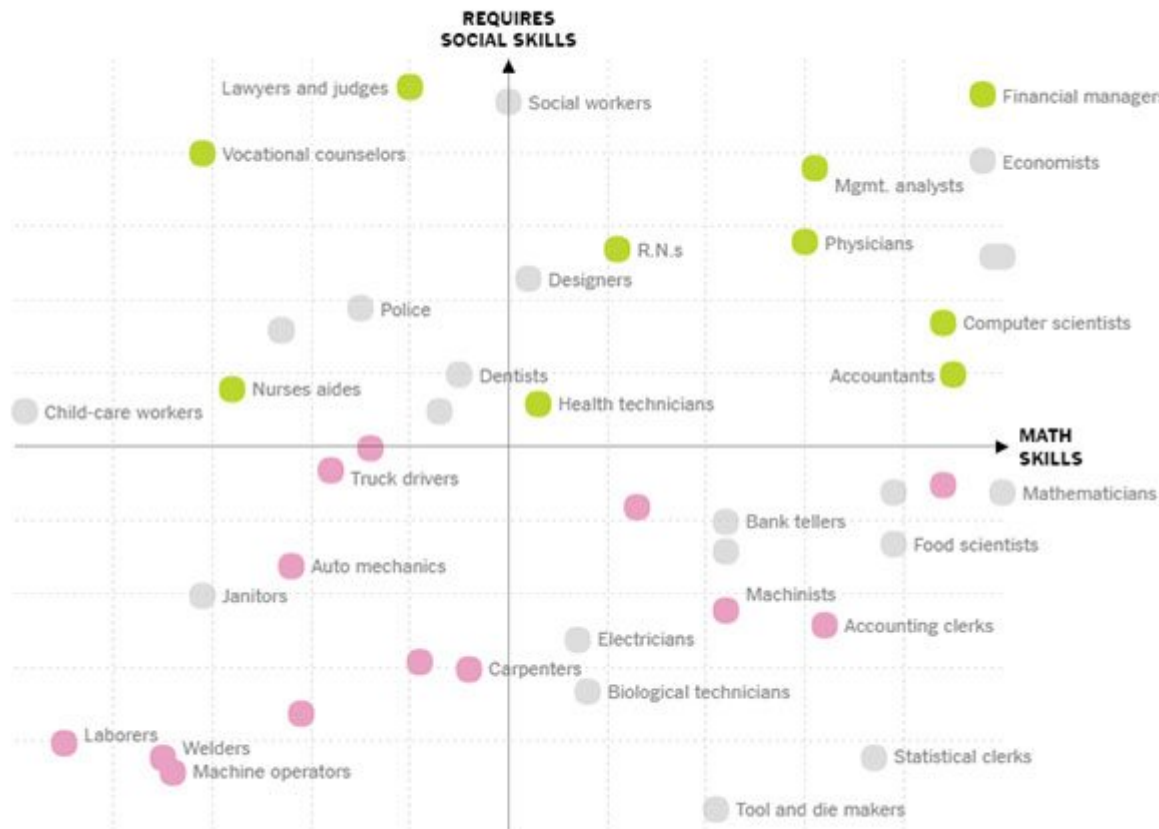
REQUIRES SOCIAL SKILLS

Lawyers and judges
Social workers
Financial manag
Vocational counselors
Economists
Mgmt. analysts
R.N.s
Physicians
Designers
Police
Computer scientists
Dentists
Accountants
Nurses aides
Child-care workers
Health technicians

MATH SKILLS

Truck drivers
Mathematicians
Bank tellers
Food scientists
Auto mechanics
Janitors
Machinists
Accounting clerks
Electricians
Carpenters
Biological technicians
Laborers
Welders
Machine operators
Statistical clerks
Tool and die makers